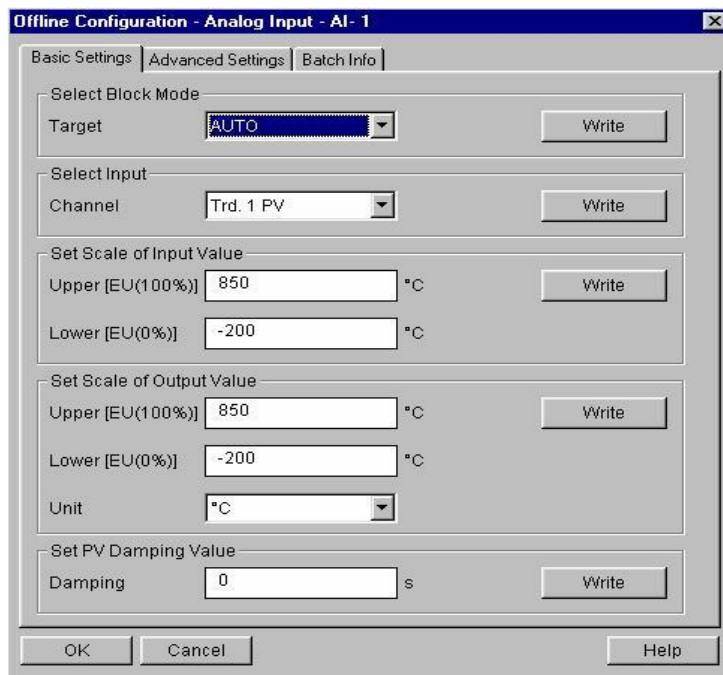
Offline Configuration - Analog Input - AI- 1

Basic Settings | Advanced Settings | Batch Info

Select Block Mode
Target AUTO Write

Select Input
Channel Trd. 1 PV Write

Set Scale of Input Value
Upper [EU(100%)] 850 °C Write
Lower [EU(0%)] -200 °C

Set Scale of Output Value
Upper [EU(100%)] 850 °C Write
Lower [EU(0%)] -200 °C
Unit °C

Set PV Damping Value
Damping 0 s Write

OK Cancel Help